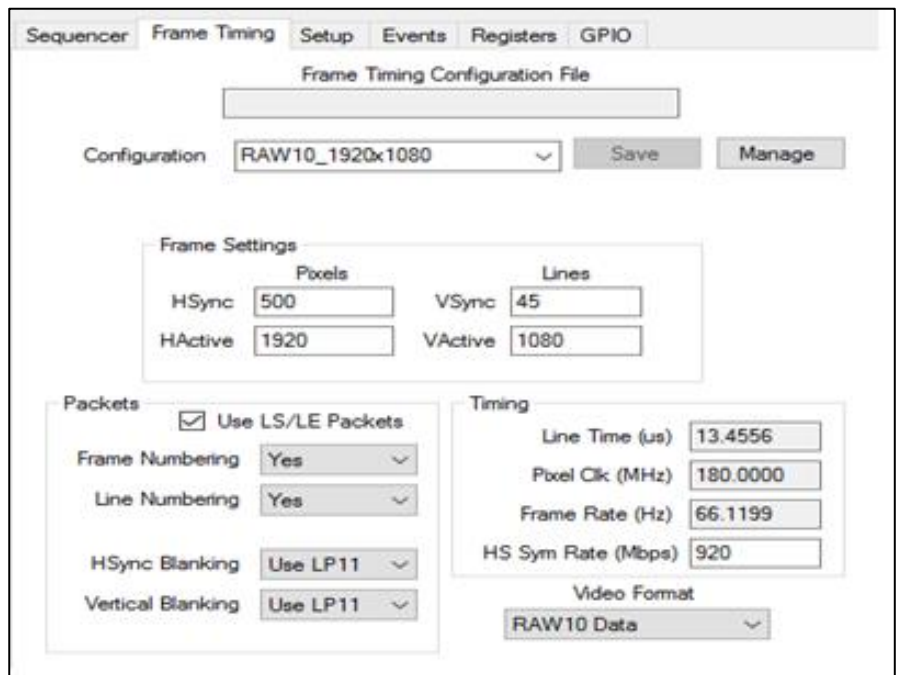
Sequencer | Frame Timing | Setup | Events | Registers | GPIO

Frame Timing Configuration File

Configuration RAW10_1920x1080 Save Manage

Frame Settings
Pixels
HSync 500
HActive 1920
Lines
VSync 45
VActive 1080

Packets
Use LS/LE Packets
Frame Numbering Yes
Line Numbering Yes
HSync Blanking Use LP11
Vertical Blanking Use LP11

Timing
Line Time (us) 13.4556
Pixel Clk (MHz) 180.0000
Frame Rate (Hz) 66.1199
HS Sym Rate (Mbps) 920

Video Format
RAW10 Data